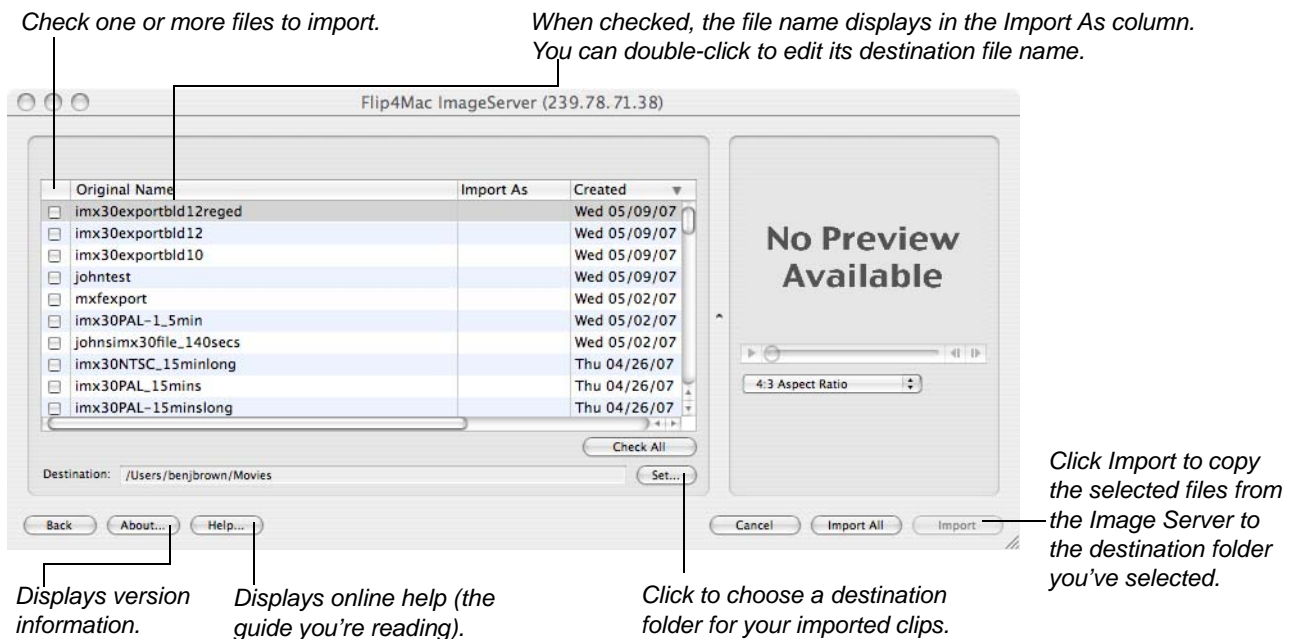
Check one or more files to import.

When checked, the file name displays in the Import As column. You can double-click to edit its destination file name.

Flip4Mac ImageServer (239.78.71.38)

| | Original Name | Import As | Created |
|---|---|---|---|
| | imx30exportbld12reged | | Wed 05/09/07 |
| | imx30exportbld12 | | Wed 05/09/07 |
| | imx30exportbld10 | | Wed 05/09/07 |
| | johntest | | Wed 05/09/07 |
| | mxfexport | | Wed 05/02/07 |
| | imx30PAL-1_5min | | Wed 05/02/07 |
| | johnsimx30file_140secs | | Wed 05/02/07 |
| | imx30NTSC_15minlong | | Thu 04/26/07 |
| | imx30PAL_15mins | | Thu 04/26/07 |
| | imx30PAL-15minslong | | Thu 04/26/07 |

Check All

Destination: /Users/benjbrown/Movies

Set...

No Preview Available

4:3 Aspect Ratio

Back About... Help...

Cancel Import All Import

Click Import to copy the selected files from the Image Server to the destination folder you've selected.

Displays version information.

Displays online help (the guide you're reading).

Click to choose a destination folder for your imported clips.